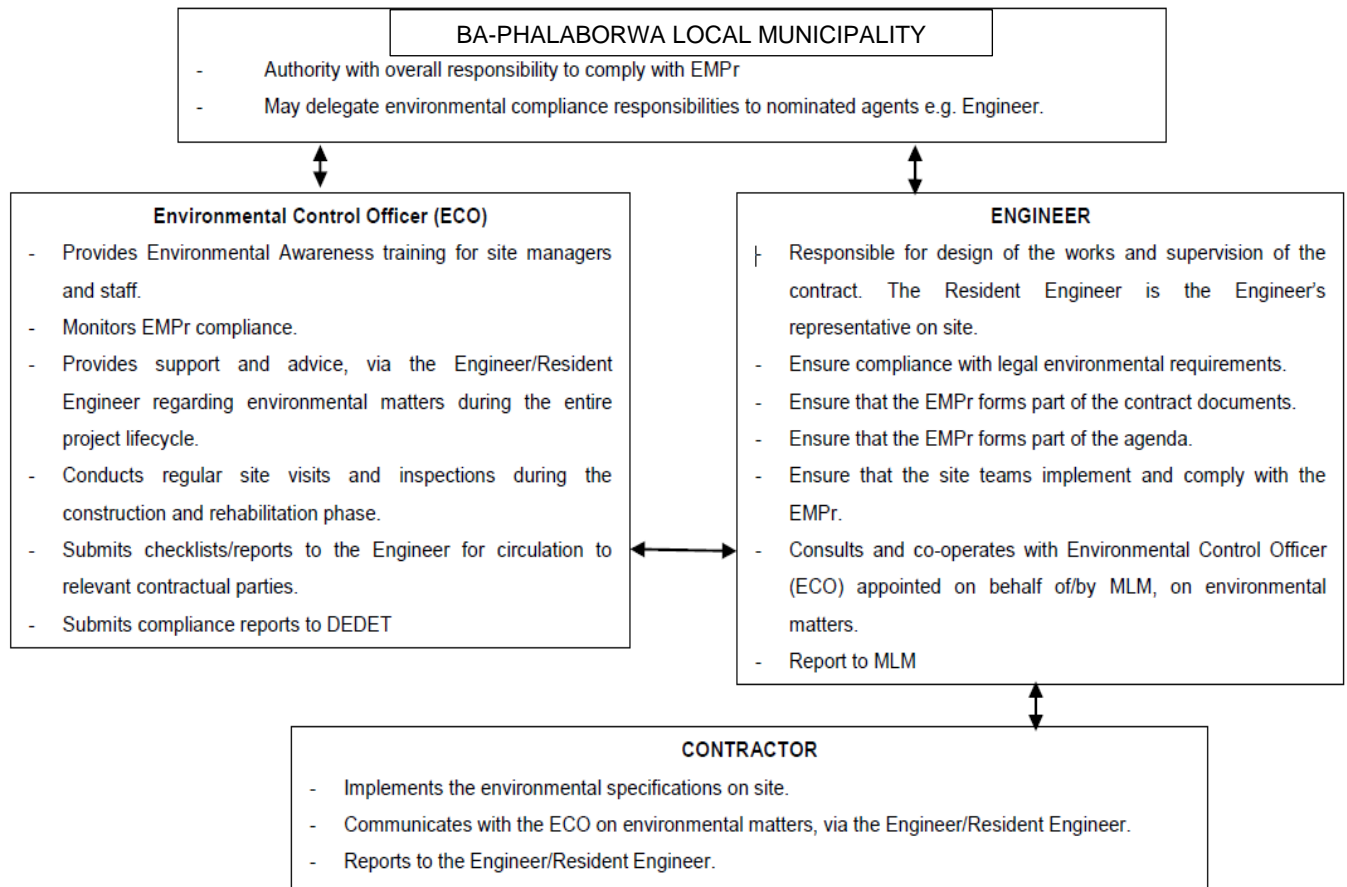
BA-PHALABORWA LOCAL MUNICIPALITY

- Authority with overall responsibility to comply with EMPr
- May delegate environmental compliance responsibilities to nominated agents e.g. Engineer.

**Environmental Control Officer (ECO)**

- Provides Environmental Awareness training for site managers and staff.
- Monitors EMPr compliance.
- Provides support and advice, via the Engineer/Resident Engineer regarding environmental matters during the entire project lifecycle.
- Conducts regular site visits and inspections during the construction and rehabilitation phase.
- Submits checklists/reports to the Engineer for circulation to relevant contractual parties.
- Submits compliance reports to DEDET

**ENGINEER**

- Responsible for design of the works and supervision of the contract. The Resident Engineer is the Engineer's representative on site.
- Ensure compliance with legal environmental requirements.
- Ensure that the EMPr forms part of the contract documents.
- Ensure that the EMPr forms part of the agenda.
- Ensure that the site teams implement and comply with the EMPr.
- Consults and co-operates with Environmental Control Officer (ECO) appointed on behalf of/by MLM, on environmental matters.
- Report to MLM

**CONTRACTOR**

- Implements the environmental specifications on site.
- Communicates with the ECO on environmental matters, via the Engineer/Resident Engineer.
- Reports to the Engineer/Resident Engineer.